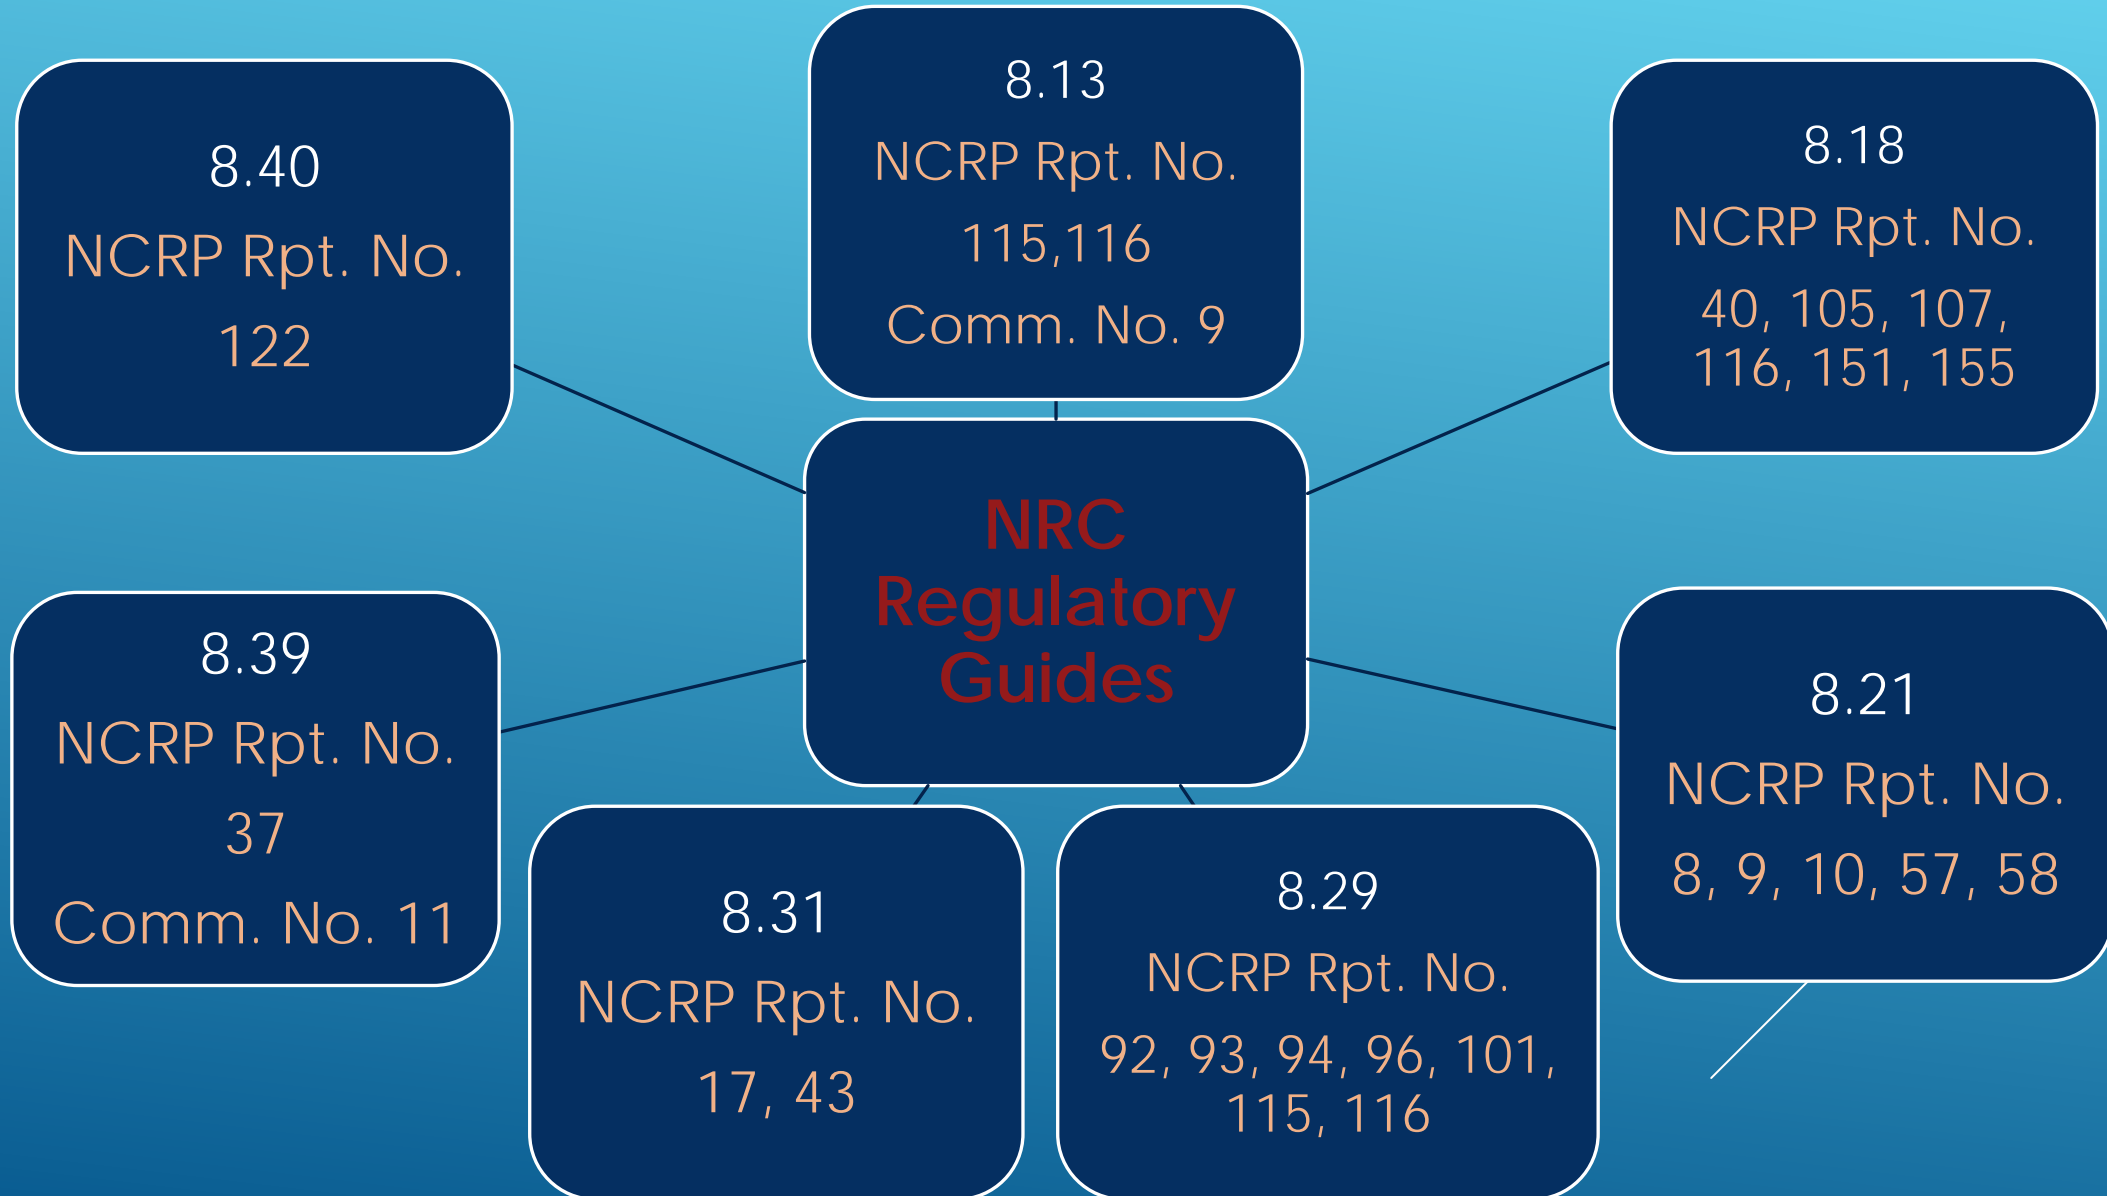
8.40
NCRP Rpt. No.
122

8.13
NCRP Rpt. No.
115,116
Comm. No. 9

8.18
NCRP Rpt. No.
40, 105, 107, 116, 151, 155

NRC Regulatory Guides

8.39
NCRP Rpt. No.
37
Comm. No. 11

8.21
NCRP Rpt. No.
8, 9, 10, 57, 58

8.31
NCRP Rpt. No.
17, 43

8.29
NCRP Rpt. No.
92, 93, 94, 96, 101, 115, 116